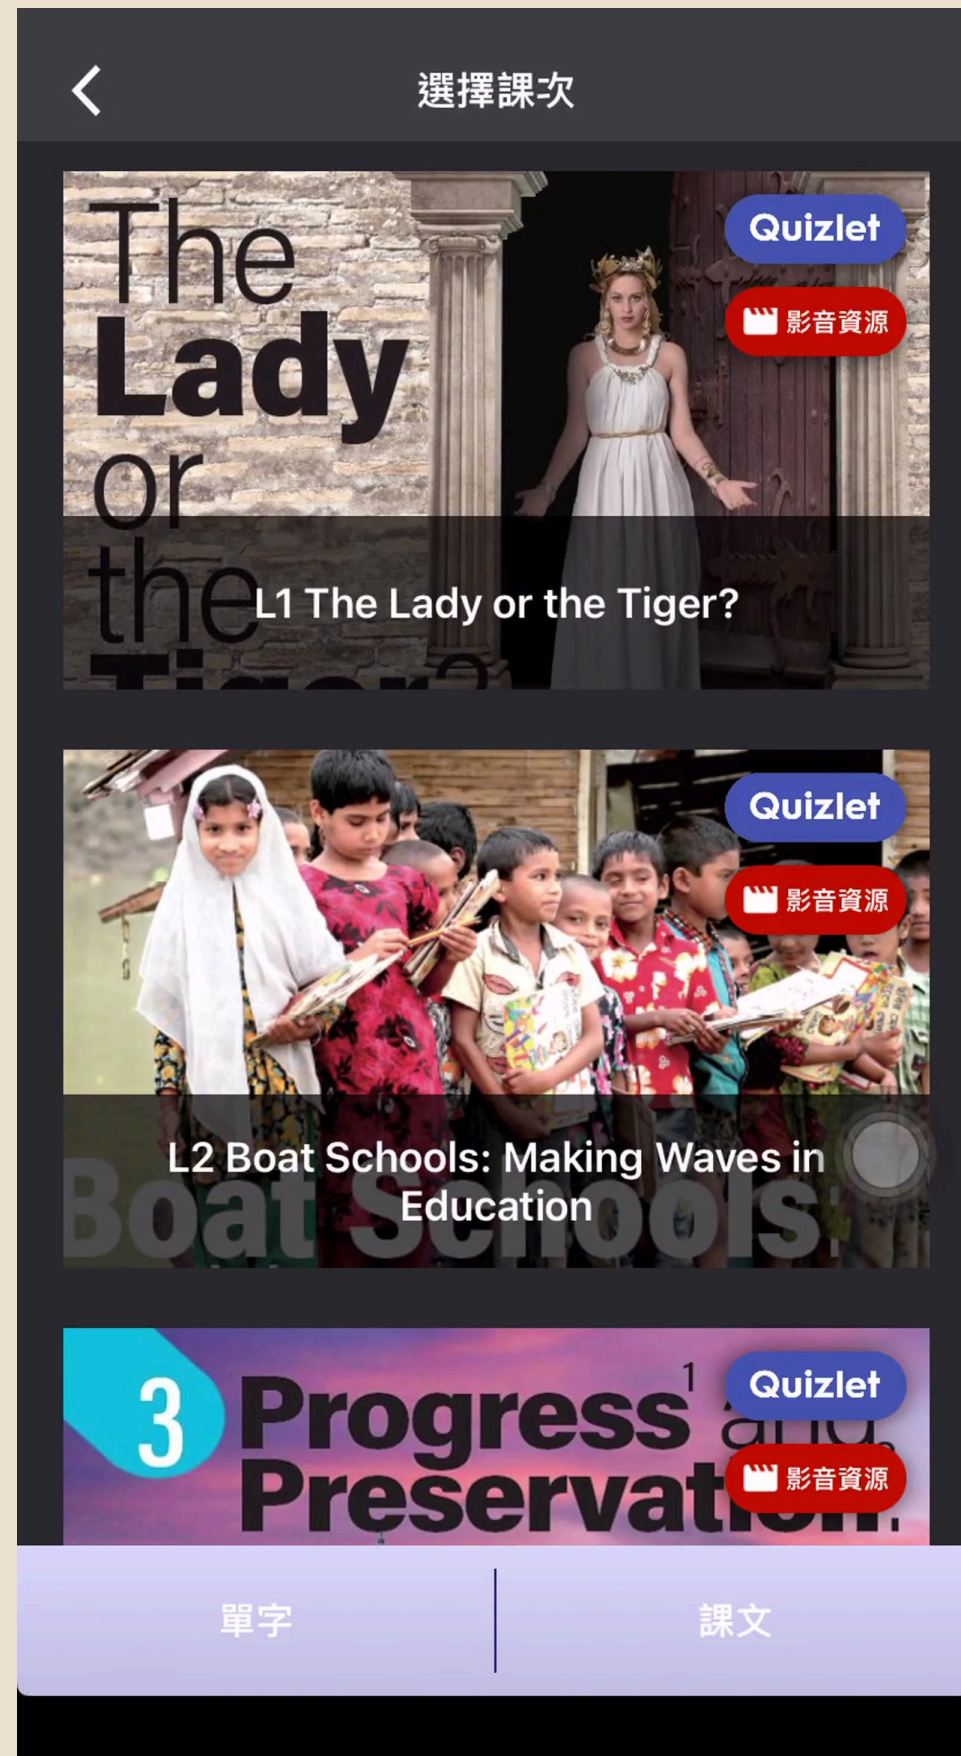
選擇課次

The Lady or the

Quizlet

影音資源

L1 The Lady or the Tiger?

Quizlet

影音資源

L2 Boat Schools: Making Waves in Education

Boat Schools:

3 Progress and Preservation

Quizlet

影音資源

單字

課文